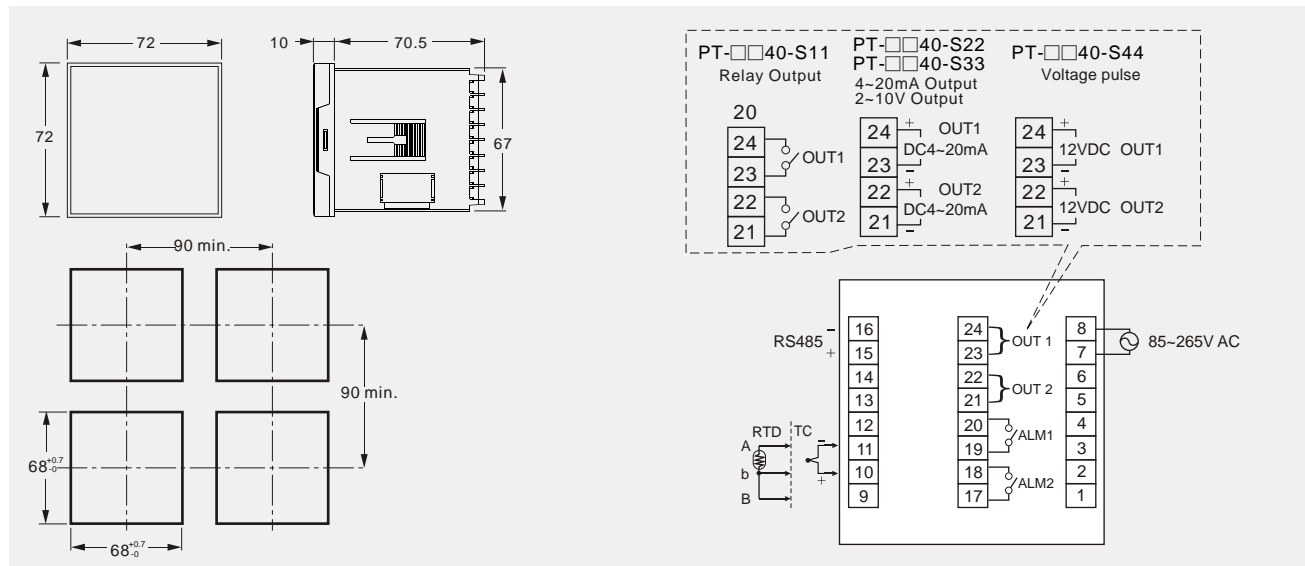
72

72

10

70.5

67

90 min.

90 min.

$68^{+0.7}_{-0}$

$68^{+0.7}_{-0}$

PT-□□40-S11
Relay Output

PT-□□40-S22
PT-□□40-S33
4~20mA Output
2~10V Output

PT-□□40-S44
Voltage pulse

20
24
23
OUT1
22
21
OUT2

24
+
OUT1
DC4~20mA
23
−
22
+
OUT2
DC4~20mA
21
−

24
+
12VDC OUT1
23
−
22
+
12VDC OUT2
21
−

RS485
−
+
16
15
14
13
12
11
10
9

RTD
TC
A
b
B
−
+

24
23
OUT 1
22
21
OUT 2
20
19
ALM1
18
17
ALM2

8
7
6
5
4
3
2
1
85~265V AC